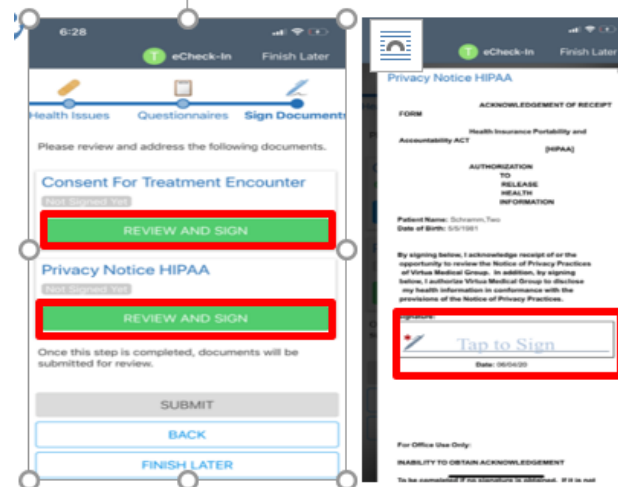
6:28

T eCheck-In Finish Later

Health Issues Questionnaires Sign Documents

Please review and address the following documents.

Consent For Treatment Encounter

Not Signed Yet

REVIEW AND SIGN

Privacy Notice HIPAA

Not Signed Yet

REVIEW AND SIGN

Once this step is completed, documents will be submitted for review.

SUBMIT

BACK

FINISH LATER

T eCheck-In Finish Later

Privacy Notice HIPAA

ACKNOWLEDGEMENT OF RECEIPT FORM

Health Insurance Portability and Accountability ACT (HIPAA)

AUTHORIZATION TO RELEASE HEALTH INFORMATION

Patient Name: Schramm,Two
Date of Birth: 5/5/1981

By signing below, I acknowledge receipt of or the opportunity to review the Notice of Privacy Practices of Virtua Medical Group. In addition, by signing below, I authorize Virtua Medical Group to disclose my health information in conformance with the provisions of the Notice of Privacy Practices.

Signature:

Tap to Sign

Date: 06/04/20

For Office Use Only:

INABILITY TO OBTAIN ACKNOWLEDGEMENT

To be completed if no signature is obtained. If it is not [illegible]